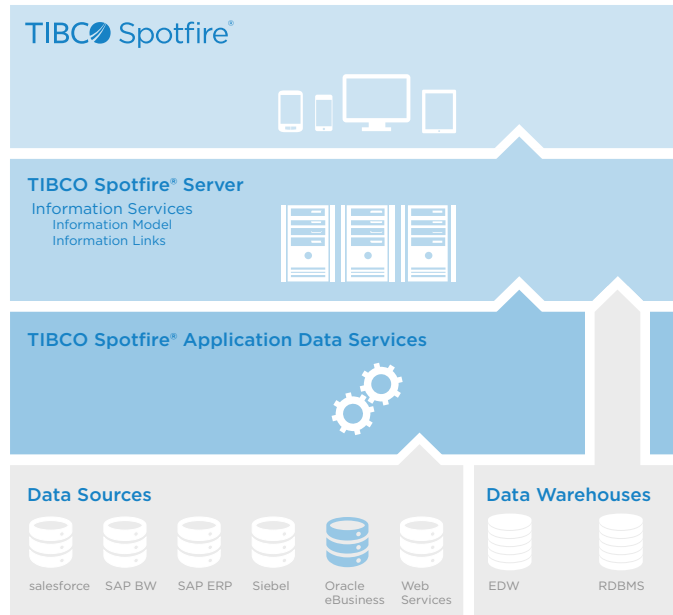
TIBCO Spotfire®

TIBCO Spotfire® Server

Information Services
Information Model
Information Links

TIBCO Spotfire® Application Data Services

Data Sources

salesforce
SAP BW
SAP ERP
Siebel
Oracle eBusiness
Web Services

Data Warehouses

EDW
RDBMS